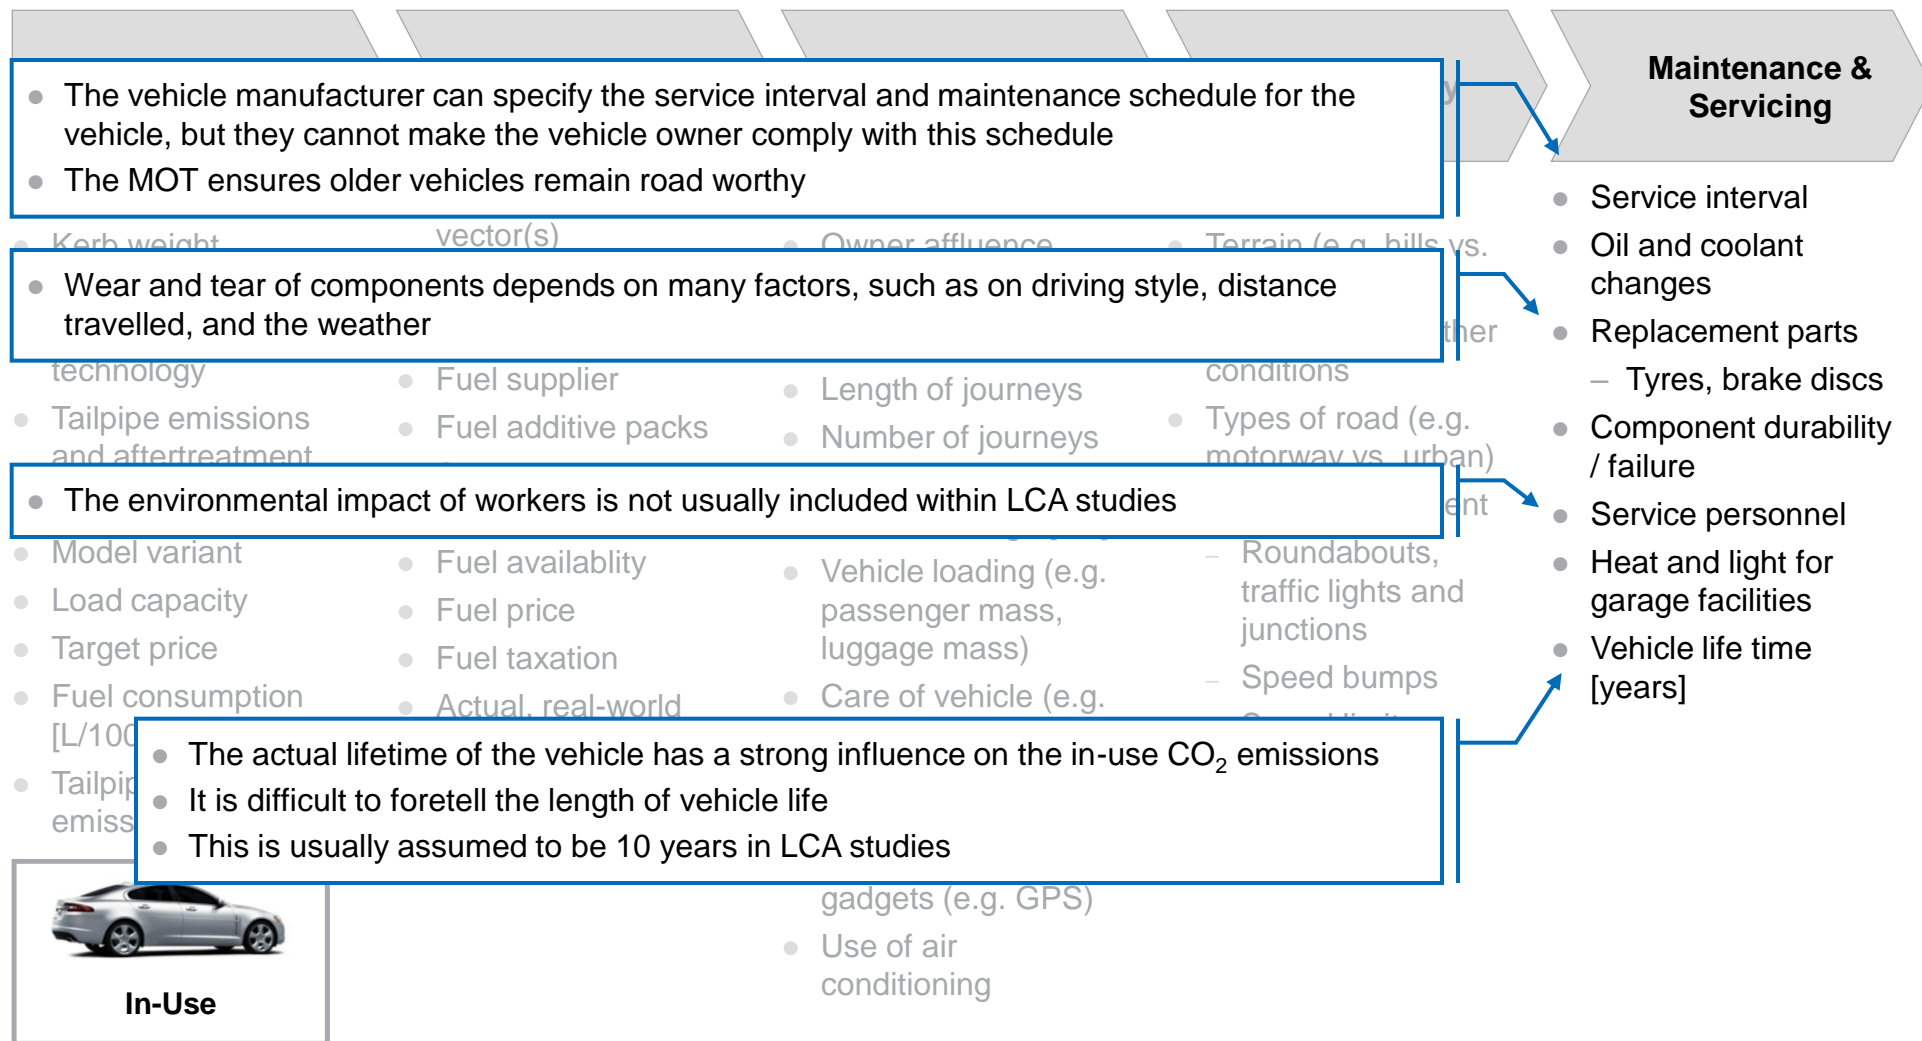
- The vehicle manufacturer can specify the service interval and maintenance schedule for the vehicle, but they cannot make the vehicle owner comply with this schedule
- The MOT ensures older vehicles remain road worthy

- Wear and tear of components depends on many factors, such as on driving style, distance travelled, and the weather

- The environmental impact of workers is not usually included within LCA studies

- The actual lifetime of the vehicle has a strong influence on the in-use $CO_2$ emissions
- It is difficult to foretell the length of vehicle life
- This is usually assumed to be 10 years in LCA studies

Maintenance & Servicing

- Service interval
- Oil and coolant changes
- Replacement parts
  – Tyres, brake discs
- Component durability / failure
- Service personnel
- Heat and light for garage facilities
- Vehicle life time [years]

Kerb weight
technology
Tailpipe emissions and aftertreatment
Model variant
Load capacity
Target price
Fuel consumption [L/100
Tailpip
emiss

vector(s)
Fuel supplier
Fuel additive packs
Fuel availablity
Fuel price
Fuel taxation
Actual, real-world

Owner affluence
Length of journeys
Number of journeys
Vehicle loading (e.g. passenger mass, luggage mass)
Care of vehicle (e.g.
gadgets (e.g. GPS)
Use of air conditioning

Terrain (e.g. hills vs.
ther
conditions
Types of road (e.g. motorway vs. urban)
ent
– Roundabouts, traffic lights and junctions
– Speed bumps

In-Use